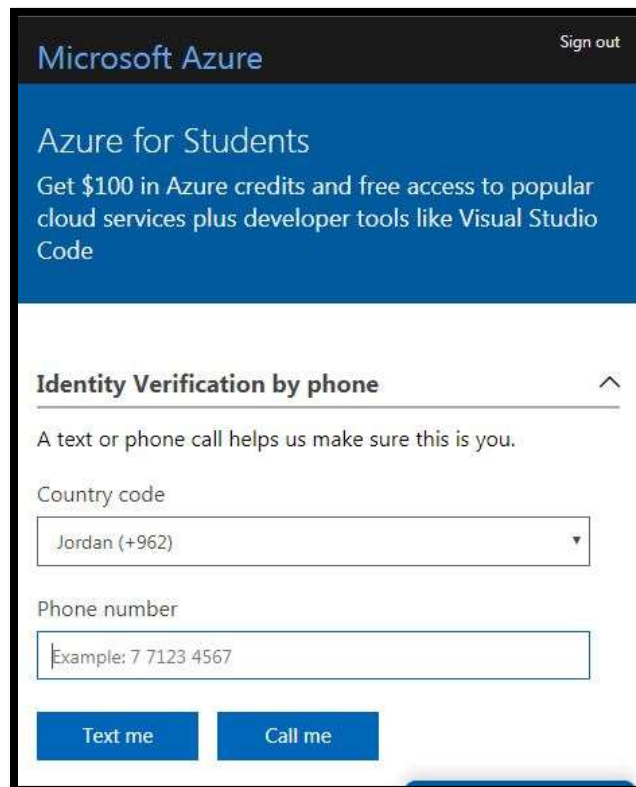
Microsoft Azure

Sign out

Azure for Students

Get \$100 in Azure credits and free access to popular cloud services plus developer tools like Visual Studio Code

Identity Verification by phone

A text or phone call helps us make sure this is you.

Country code

Jordan (+962)

Phone number

Example: 7 7123 4567

Text me

Call me